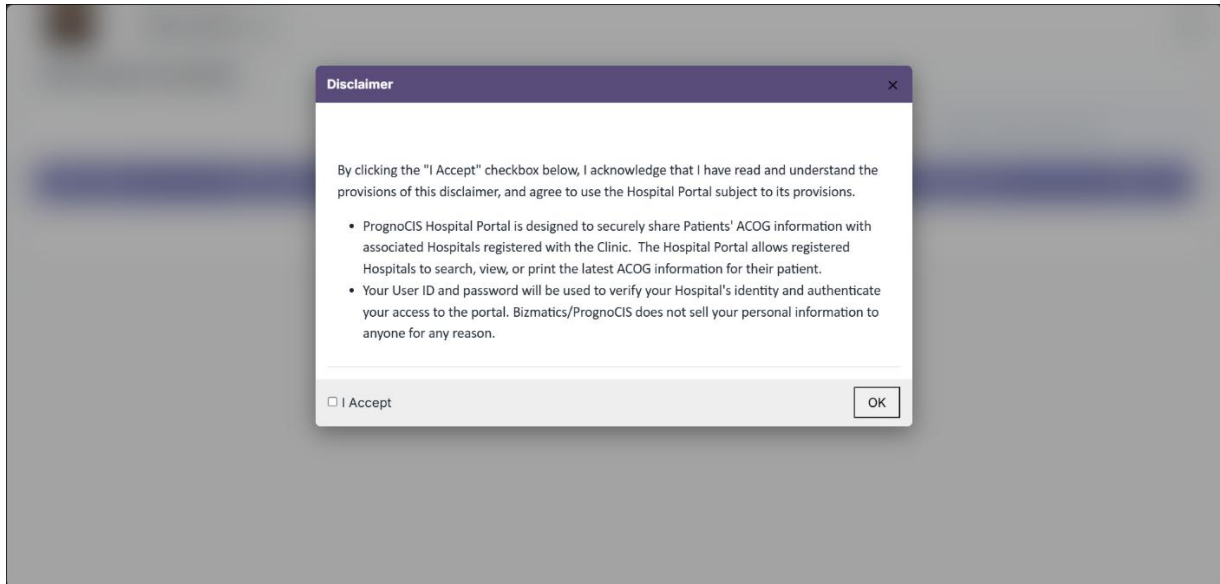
Disclaimer ×

By clicking the "I Accept" checkbox below, I acknowledge that I have read and understand the provisions of this disclaimer, and agree to use the Hospital Portal subject to its provisions.

- PrognoCIS Hospital Portal is designed to securely share Patients' ACOG information with associated Hospitals registered with the Clinic. The Hospital Portal allows registered Hospitals to search, view, or print the latest ACOG information for their patient.
- Your User ID and password will be used to verify your Hospital's identity and authenticate your access to the portal. Bizmatics/PrognoCIS does not sell your personal information to anyone for any reason.

☐ I Accept

OK